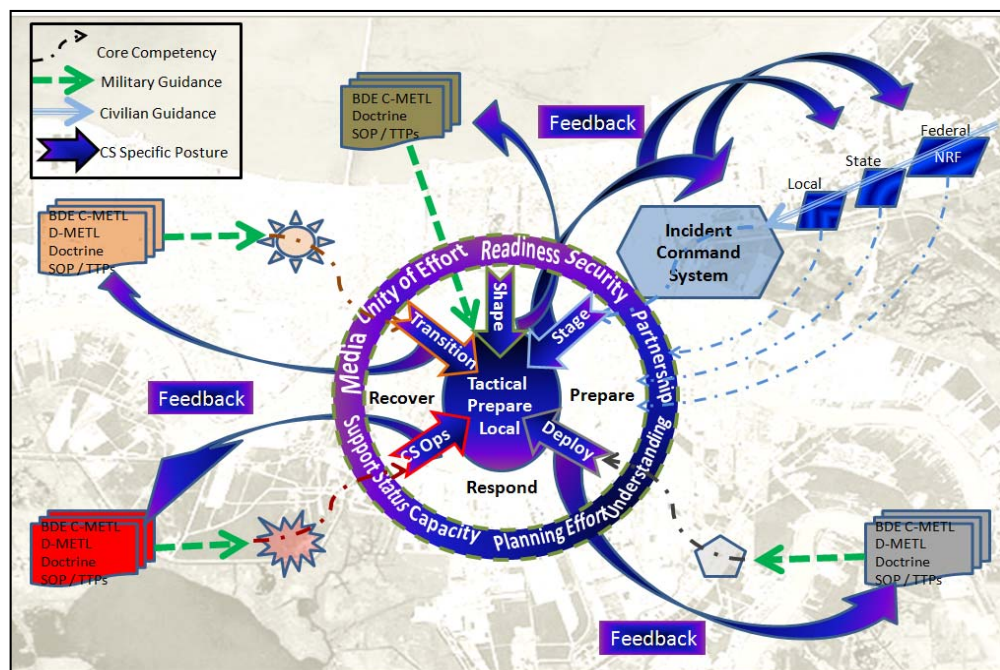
Core Competency
Military Guidance
Civilian Guidance
CS Specific Posture

BDE C-METL
Doctrine
SOP / TTPs

Feedback

Federal
NRF
State
Local

BDE C-METL
D-METL
Doctrine
SOP / TTPs

Incident Command System

Readiness Security Partnership Understanding Planning Effort Capacity Status Support Media Unity of Effort

Shape
Stage
Transition
Deploy
CS Ops

Recover
Prepare
Respond

Tactical
Prepare
Local

Feedback

BDE C-METL
D-METL
Doctrine
SOP / TTPs

BDE C-METL
D-METL
Doctrine
SOP / TTPs

Feedback